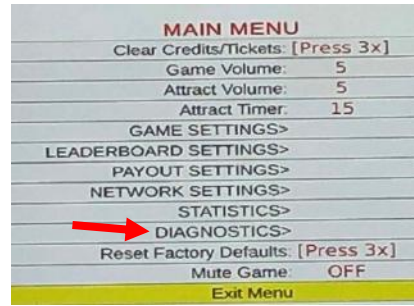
MAIN MENU

Clear Credits/Tickets: [Press 3x]

Game Volume: 5

Attract Volume: 5

Attract Timer: 15

GAME SETTINGS>

LEADERBOARD SETTINGS>

PAYOUT SETTINGS>

NETWORK SETTINGS>

STATISTICS>

DIAGNOSTICS>

Reset Factory Defaults: [Press 3x]

Mute Game: OFF

Exit Menu